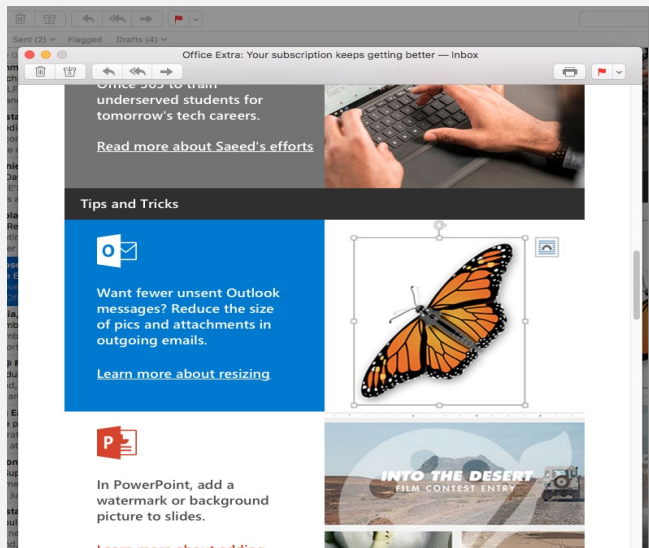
Sent (2) Flagged Drafts (4)

Office Extra: Your subscription keeps getting better — Inbox

Office 365 to train underserved students for tomorrow's tech careers.

Read more about Saeed's efforts

Tips and Tricks

O

Want fewer unsent Outlook messages? Reduce the size of pics and attachments in outgoing emails.

Learn more about resizing

P

In PowerPoint, add a watermark or background picture to slides.

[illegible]

INTO THE DESERT
FILM CONTEST ENTRY